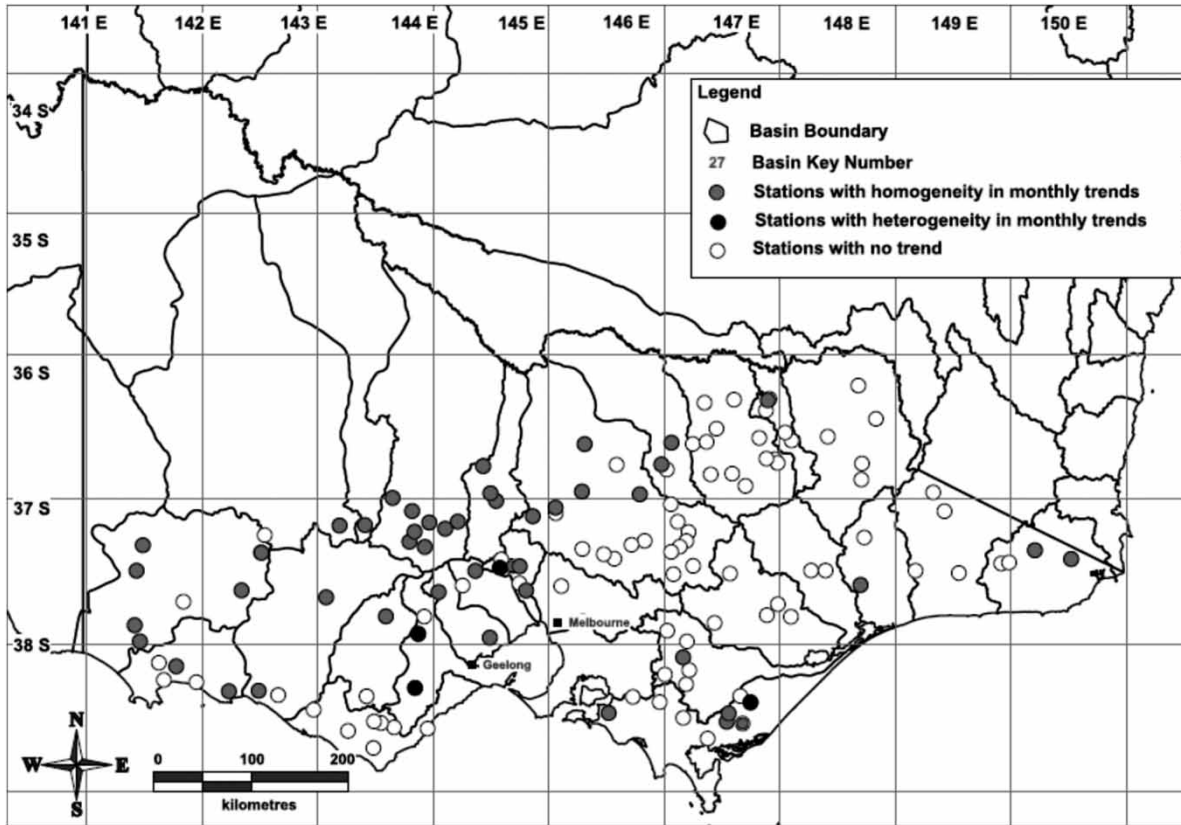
141 E 142 E 143 E 144 E 145 E 146 E 147 E 148 E 149 E 150 E

34 S
35 S
36 S
37 S
38 S

Legend
Basin Boundary
27 Basin Key Number
Stations with homogeneity in monthly trends
Stations with heterogeneity in monthly trends
Stations with no trend

Melbourne
Geelong

N
W E
S

0 100 200
kilometres